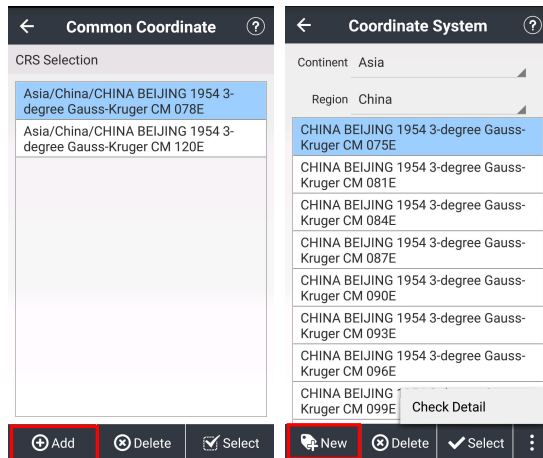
Common Coordinate

CRS Selection

Asia/China/CHINA BEIJING 1954 3-degree Gauss-Kruger CM 078E

Asia/China/CHINA BEIJING 1954 3-degree Gauss-Kruger CM 120E

Add

Delete

Select

Coordinate System

Continent Asia

Region China

CHINA BEIJING 1954 3-degree Gauss-Kruger CM 075E

CHINA BEIJING 1954 3-degree Gauss-Kruger CM 081E

CHINA BEIJING 1954 3-degree Gauss-Kruger CM 084E

CHINA BEIJING 1954 3-degree Gauss-Kruger CM 087E

CHINA BEIJING 1954 3-degree Gauss-Kruger CM 090E

CHINA BEIJING 1954 3-degree Gauss-Kruger CM 093E

CHINA BEIJING 1954 3-degree Gauss-Kruger CM 096E

CHINA BEIJING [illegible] Kruger CM 099E

Check Detail

New

Delete

Select